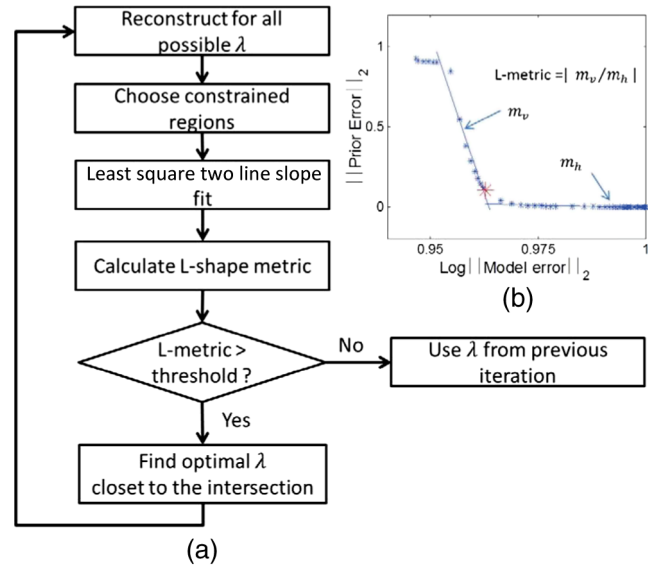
Reconstruct for all possible $\lambda$

Choose constrained regions

Least square two line slope fit

Calculate L-shape metric

L-metric > threshold ?

No

Use $\lambda$ from previous iteration

Yes

Find optimal $\lambda$ closet to the intersection

(a)

1

0.5

0

$||$Prior Error$||_2$

L-metric $=| m_v/m_h |$

$m_v$

$m_h$

0.95

0.975

1

Log$||$Model error$||_2$

(b)